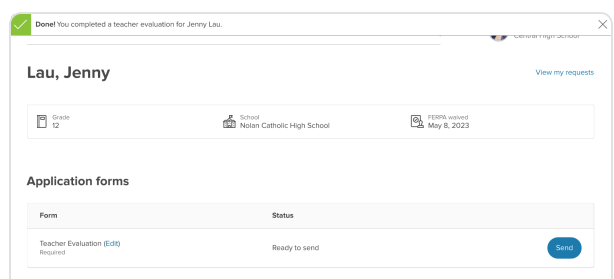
**Done!** You completed a teacher evaluation for Jenny Lau.

Central High School

Lau, Jenny

View my requests

Grade
12

School
Nolan Catholic High School

FERPA waived
May 8, 2023

Application forms

| Form | Status | |
|---|---|---|
| Teacher Evaluation (Edit) Required | Ready to send | Send |